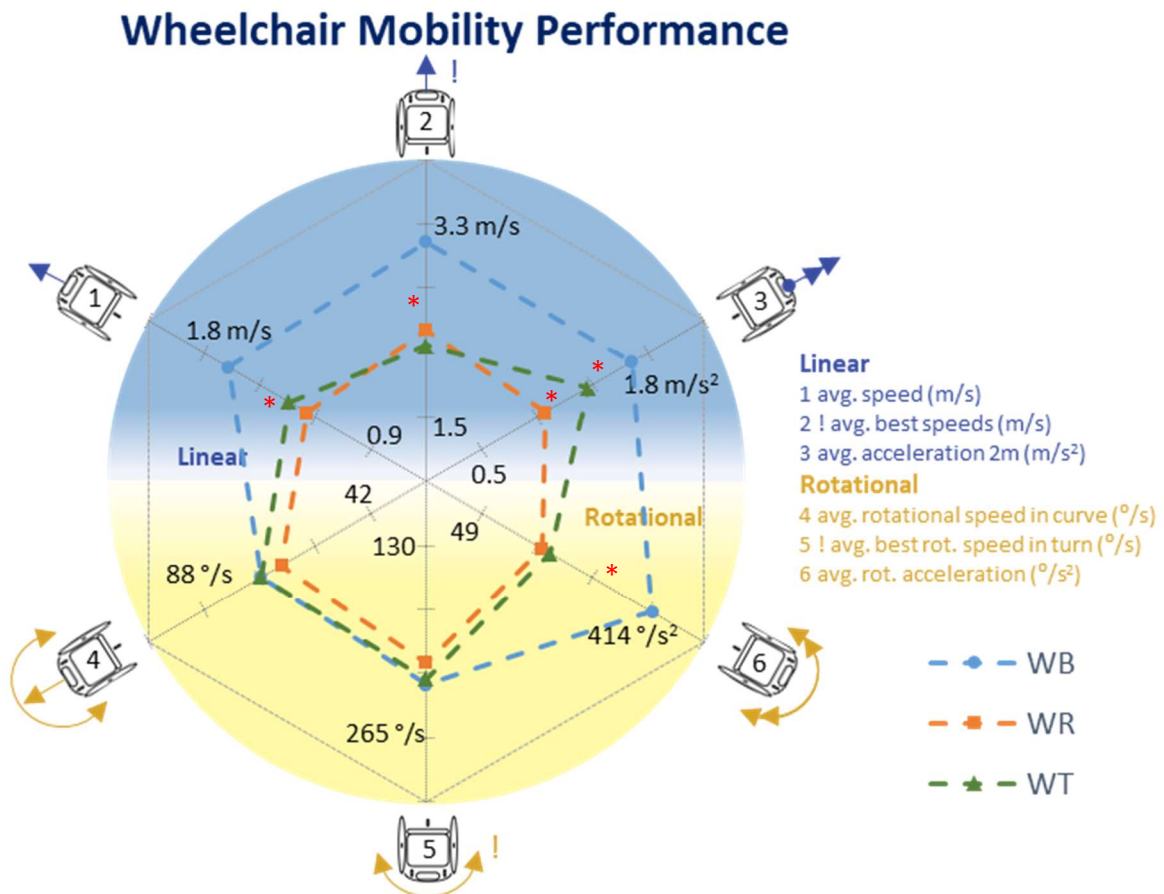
Wheelchair Mobility Performance

!

2

1

3

3.3 m/s

1.8 m/s

1.8 m/s²

*

*

*

*

0.9

1.5

0.5

Linear

42

49

Rotational

130

88 °/s

414 °/s²

*

4

6

265 °/s

5

!

Linear
1 avg. speed (m/s)
2 ! avg. best speeds (m/s)
3 avg. acceleration 2m (m/s²)

Rotational
4 avg. rotational speed in curve (°/s)
5 ! avg. best rot. speed in turn (°/s)
6 avg. rot. acceleration (°/s²)

WB

WR

WT